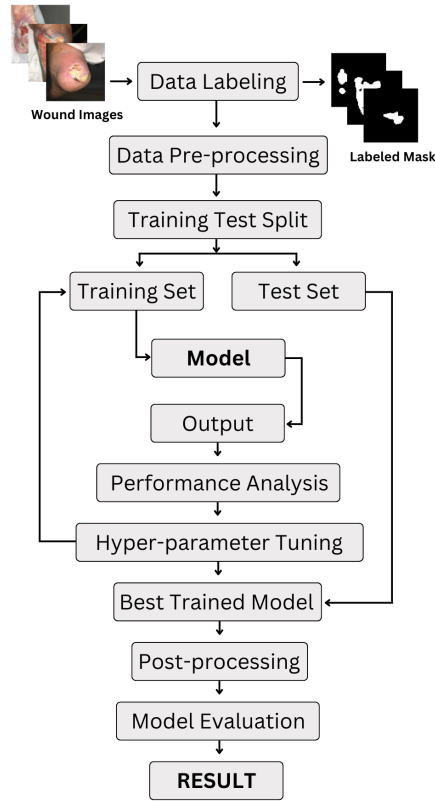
Wound Images

Data Labeling

Labeled Mask

Data Pre-processing

Training Test Split

Training Set

Test Set

Model

Output

Performance Analysis

Hyper-parameter Tuning

Best Trained Model

Post-processing

Model Evaluation

RESULT